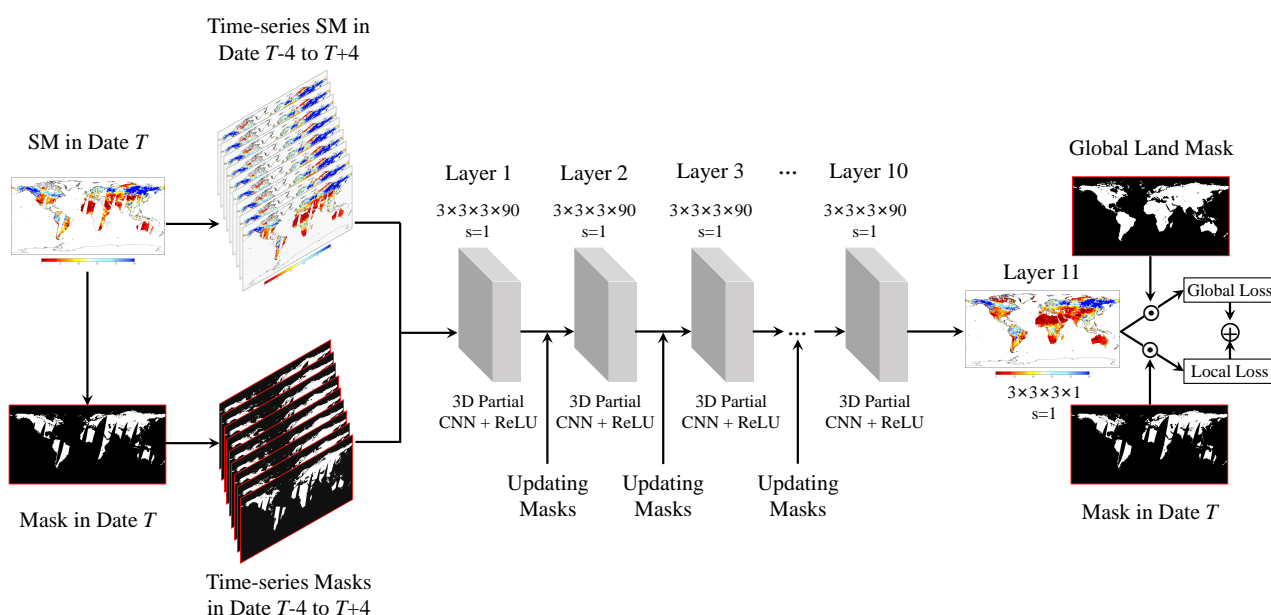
Time-series SM in Date $T$-4 to $T$+4

SM in Date $T$

Mask in Date $T$

Time-series Masks in Date $T$-4 to $T$+4

Layer 1
3×3×3×90
s=1
3D Partial CNN + ReLU

Layer 2
3×3×3×90
s=1
3D Partial CNN + ReLU

Layer 3
3×3×3×90
s=1
3D Partial CNN + ReLU

···

Layer 10
3×3×3×90
s=1
3D Partial CNN + ReLU

Updating Masks

Updating Masks

Updating Masks

Layer 11
3×3×3×1
s=1

Global Land Mask

Global Loss

Local Loss

Mask in Date $T$